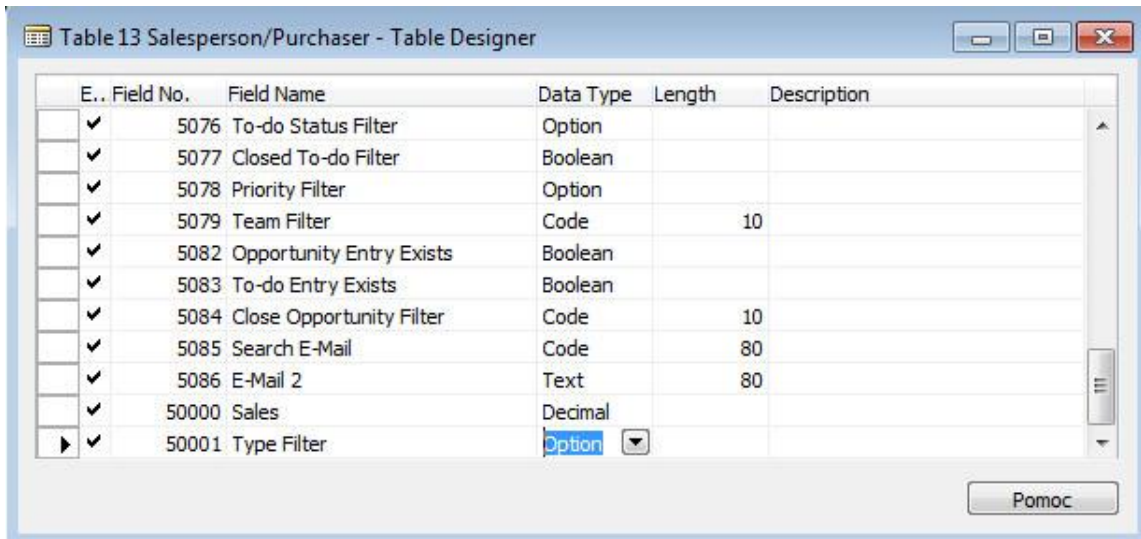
Table 13 Salesperson/Purchaser - Table Designer

| | E.. | Field No. | Field Name | Data Type | Length | Description |
|---|---|---|---|---|---|---|
| | ✔ | 5076 | To-do Status Filter | Option | | |
| | ✔ | 5077 | Closed To-do Filter | Boolean | | |
| | ✔ | 5078 | Priority Filter | Option | | |
| | ✔ | 5079 | Team Filter | Code | 10 | |
| | ✔ | 5082 | Opportunity Entry Exists | Boolean | | |
| | ✔ | 5083 | To-do Entry Exists | Boolean | | |
| | ✔ | 5084 | Close Opportunity Filter | Code | 10 | |
| | ✔ | 5085 | Search E-Mail | Code | 80 | |
| | ✔ | 5086 | E-Mail 2 | Text | 80 | |
| | ✔ | 50000 | Sales | Decimal | | |
| ▸ | ✔ | 50001 | Type Filter | Option | | |

Pomoc